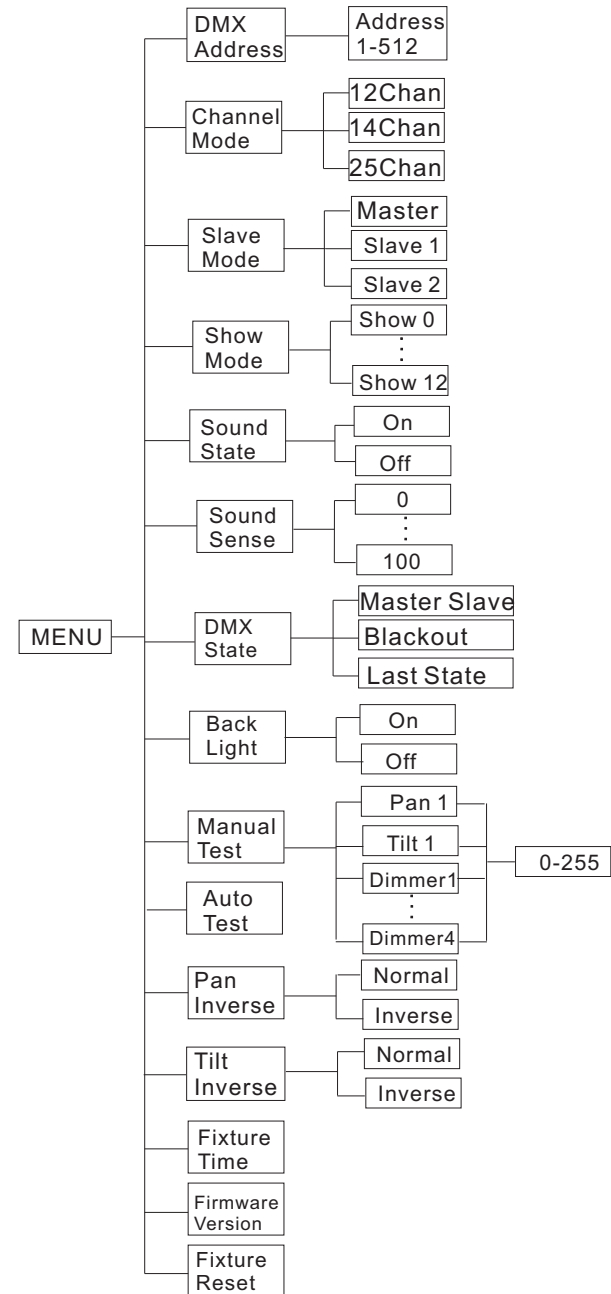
MENU

DMX Address
Address 1-512

Channel Mode
12Chan
14Chan
25Chan

Slave Mode
Master
Slave 1
Slave 2

Show Mode
Show 0
⋮
Show 12

Sound State
On
Off

Sound Sense
0
⋮
100

DMX State
Master Slave
Blackout
Last State

Back Light
On
Off

Manual Test
Pan 1
Tilt 1
Dimmer1
⋮
Dimmer4
0-255

Auto Test

Pan Inverse
Normal
Inverse

Tilt Inverse
Normal
Inverse

Fixture Time

Firmware Version

Fixture Reset